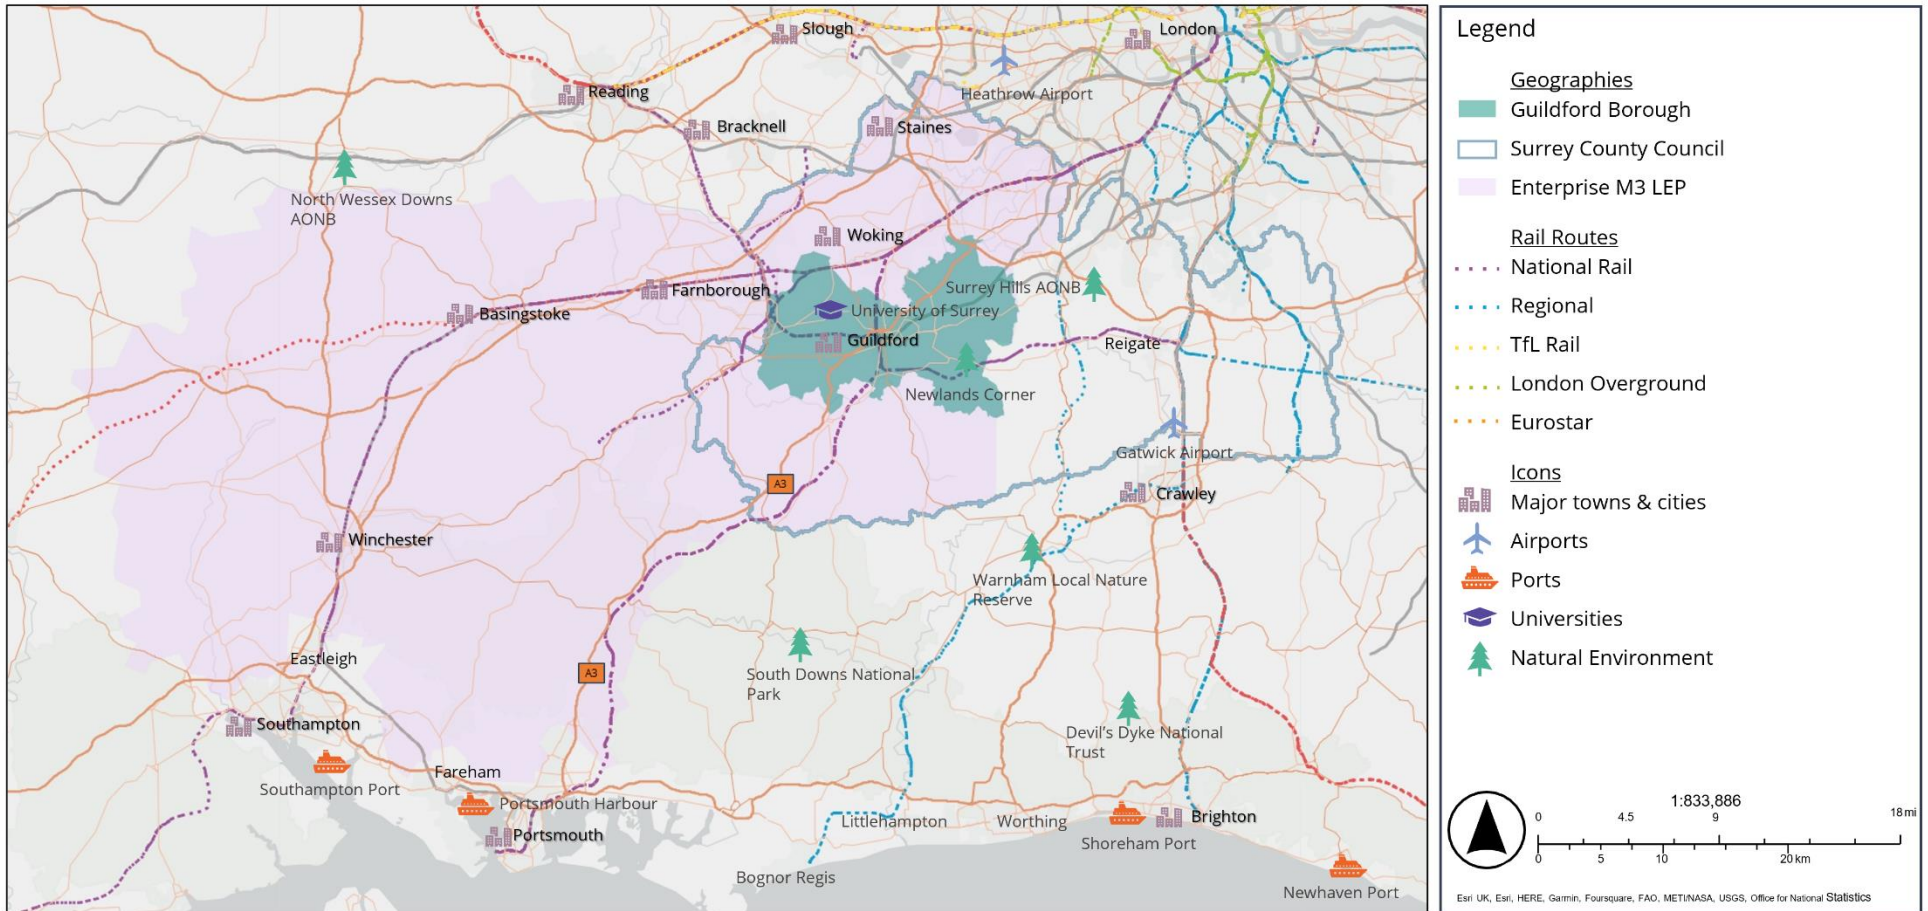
Slough
London
Reading
Heathrow Airport
Bracknell
Staines
North Wessex Downs AONB
Woking
Farnborough
Surrey Hills AONB
Basingstoke
University of Surrey
Guildford
Reigate
Newlands Corner
Gatwick Airport
A3
Crawley
Winchester
Warnham Local Nature Reserve
Eastleigh
A3
South Downs National Park
Southampton
Devil's Dyke National Trust
Fareham
Southampton Port
Portsmouth Harbour
Portsmouth
Littlehampton
Worthing
Brighton
Shoreham Port
Bognor Regis
Newhaven Port

Legend

Geographies
Guildford Borough
Surrey County Council
Enterprise M3 LEP

Rail Routes
National Rail
Regional
TfL Rail
London Overground
Eurostar

Icons
Major towns & cities
Airports
Ports
Universities
Natural Environment

1:833,886
0 4.5 9 18 mi
0 5 10 20 km

Esri UK, Esri, HERE, Garmin, Foursquare, FAO, METI/NASA, USGS, Office for National Statistics